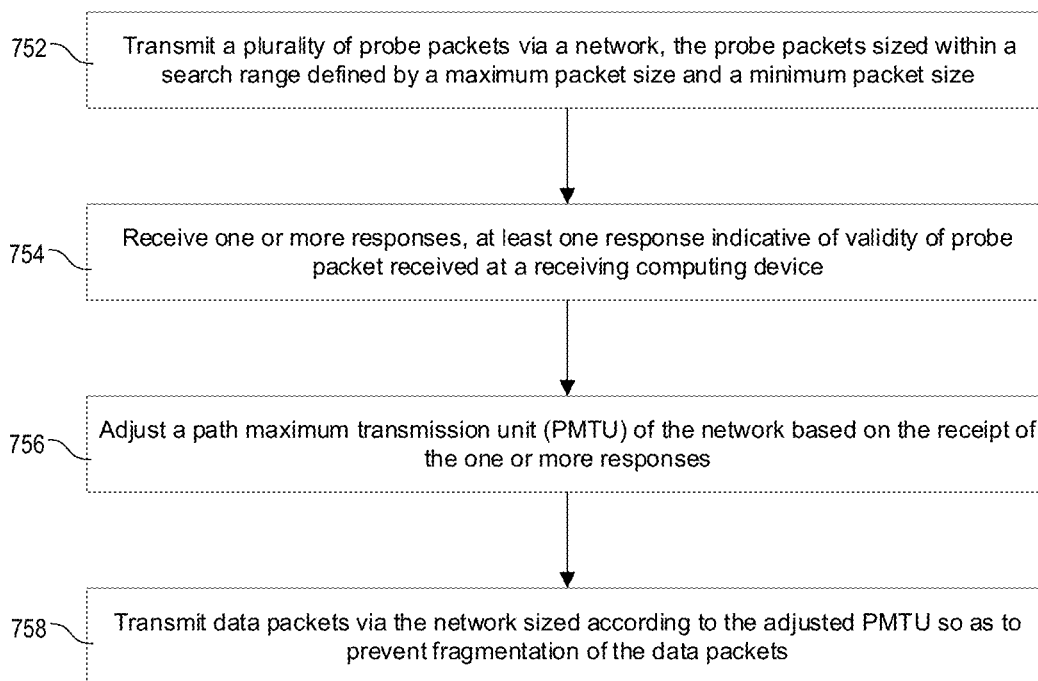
752
Transmit a plurality of probe packets via a network, the probe packets sized within a search range defined by a maximum packet size and a minimum packet size

754
Receive one or more responses, at least one response indicative of validity of probe packet received at a receiving computing device

756
Adjust a path maximum transmission unit (PMTU) of the network based on the receipt of the one or more responses

758
Transmit data packets via the network sized according to the adjusted PMTU so as to prevent fragmentation of the data packets